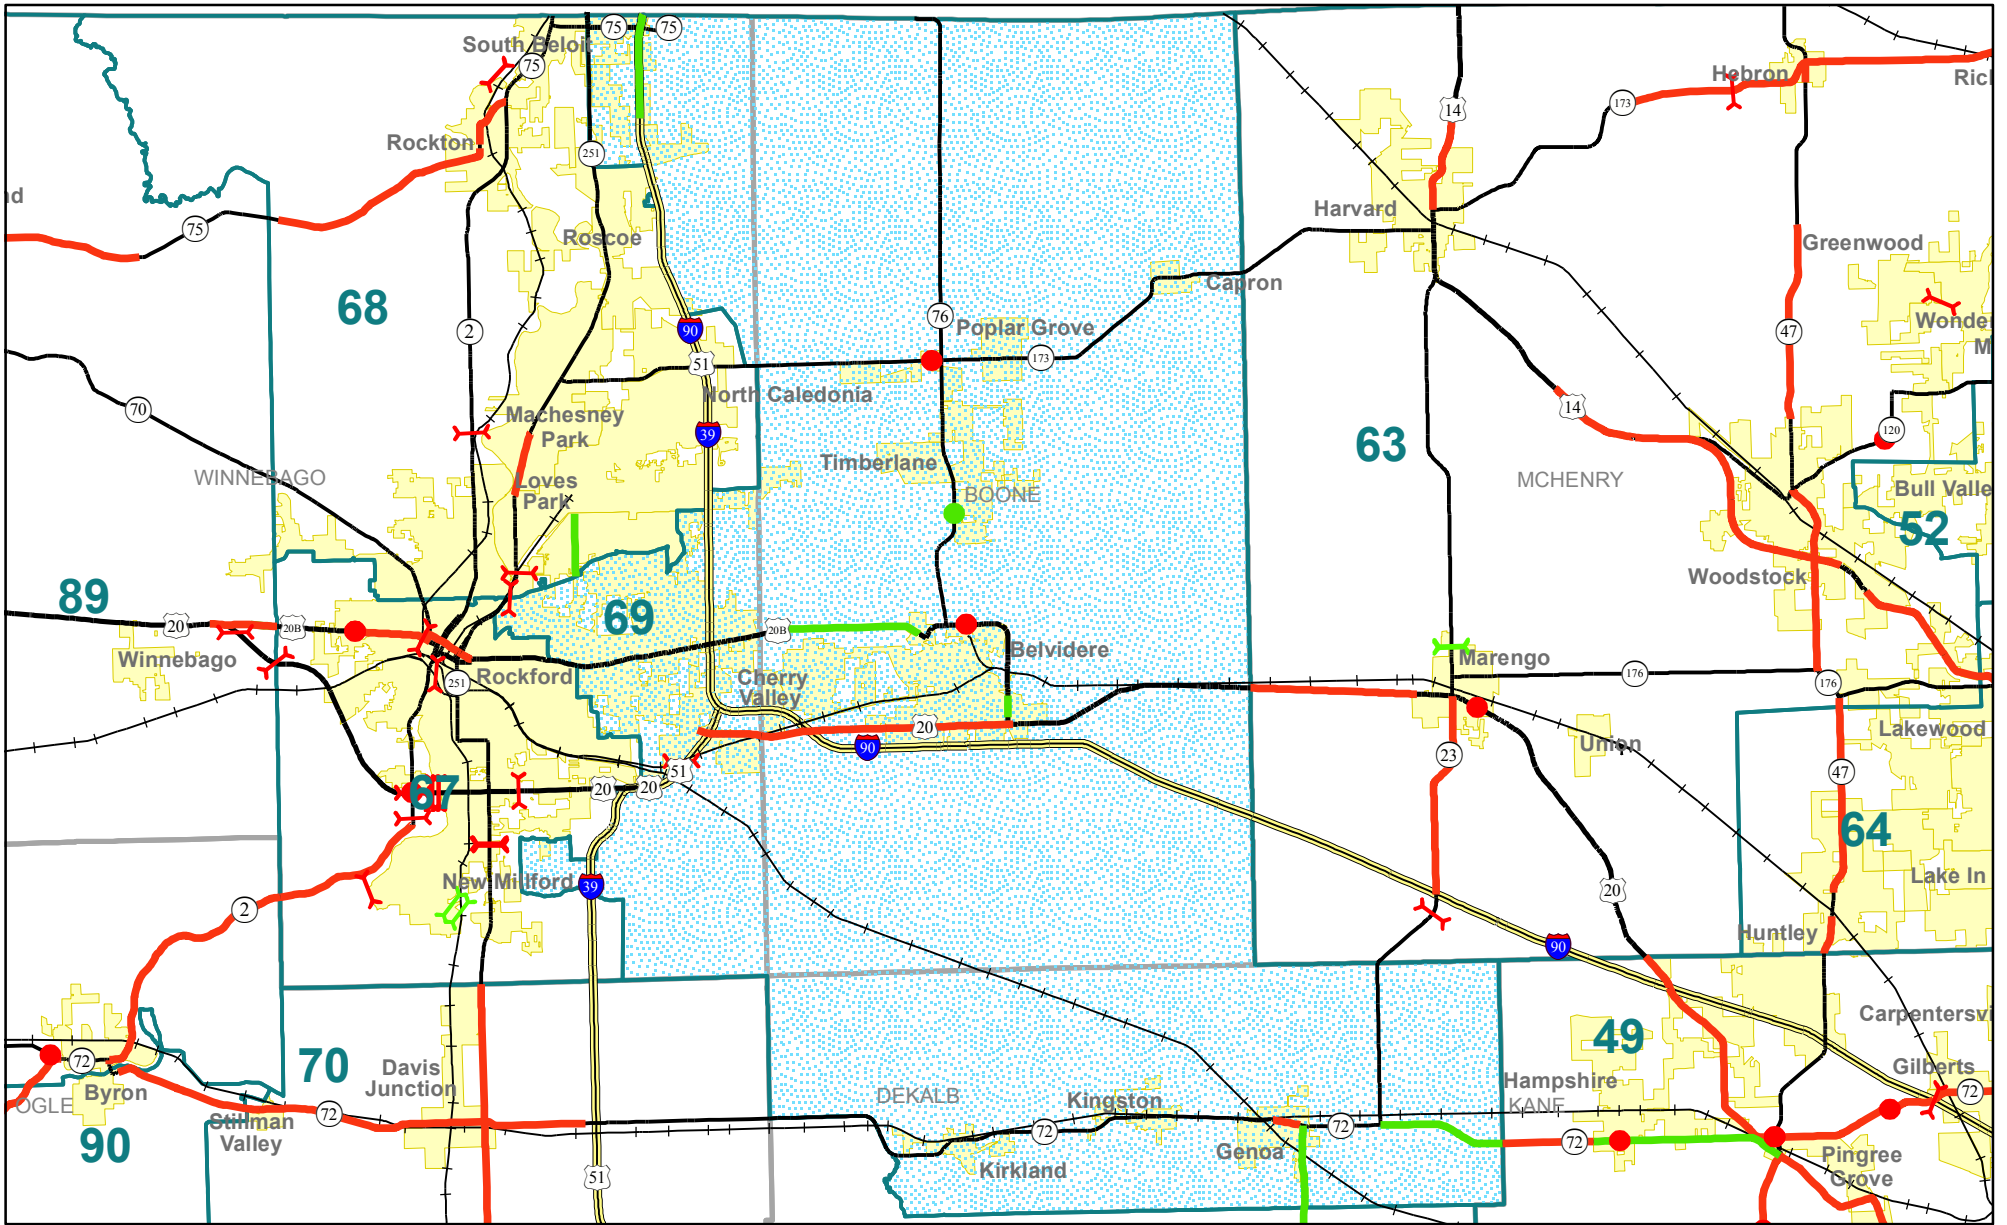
South Beloit
75
75
75
Rockton
251
nd
75
Roscoe
68
2
90
51
76
Poplar Grove
173
Capron
Harvard
14
Hebron
173
Rick
Greenwood
47
Wonder
M
North Caledonia
Machesney Park
39
Timberlane
63
14
120
70
WINNEBAGO
Loves Park
BOONE
MCHENRY
Bull Valley
52
Woodstock
89
20
20B
69
20B
Belvidere
Marengo
176
176
Winnebago
251
Rockford
Cherry Valley
20
90
23
Union
Lakewood
47
67
20
20
51
64
Lake In
New Milford
39
20
2
90
Huntley
Carpentersv
70
49
Davis Junction
DEKALB
Kingston
Hampshire
KANE
Gilberts
72
72
Byron
OGLE
90
Stillman Valley
72
72
72
72
Genoa
Kirkland
Pingree Grove
51